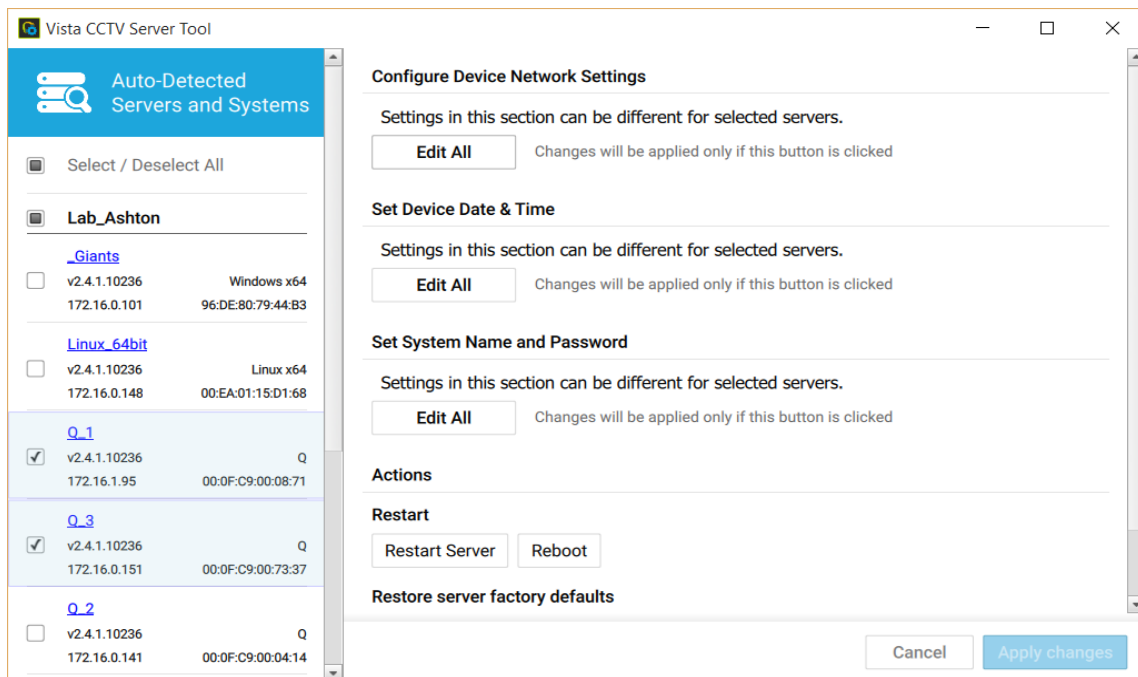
Vista CCTV Server Tool

Auto-Detected Servers and Systems

Select / Deselect All

Lab_Ashton

_Giants
v2.4.1.10236 Windows x64
172.16.0.101 96:DE:80:79:44:B3

Linux_64bit
v2.4.1.10236 Linux x64
172.16.0.148 00:EA:01:15:D1:68

Q_1
v2.4.1.10236 Q
172.16.1.95 00:0F:C9:00:08:71

Q_3
v2.4.1.10236 Q
172.16.0.151 00:0F:C9:00:73:37

Q_2
v2.4.1.10236 Q
172.16.0.141 00:0F:C9:00:04:14

Configure Device Network Settings

Settings in this section can be different for selected servers.

Edit All Changes will be applied only if this button is clicked

Set Device Date & Time

Settings in this section can be different for selected servers.

Edit All Changes will be applied only if this button is clicked

Set System Name and Password

Settings in this section can be different for selected servers.

Edit All Changes will be applied only if this button is clicked

Actions

Restart

Restart Server Reboot

Restore server factory defaults

Cancel Apply changes